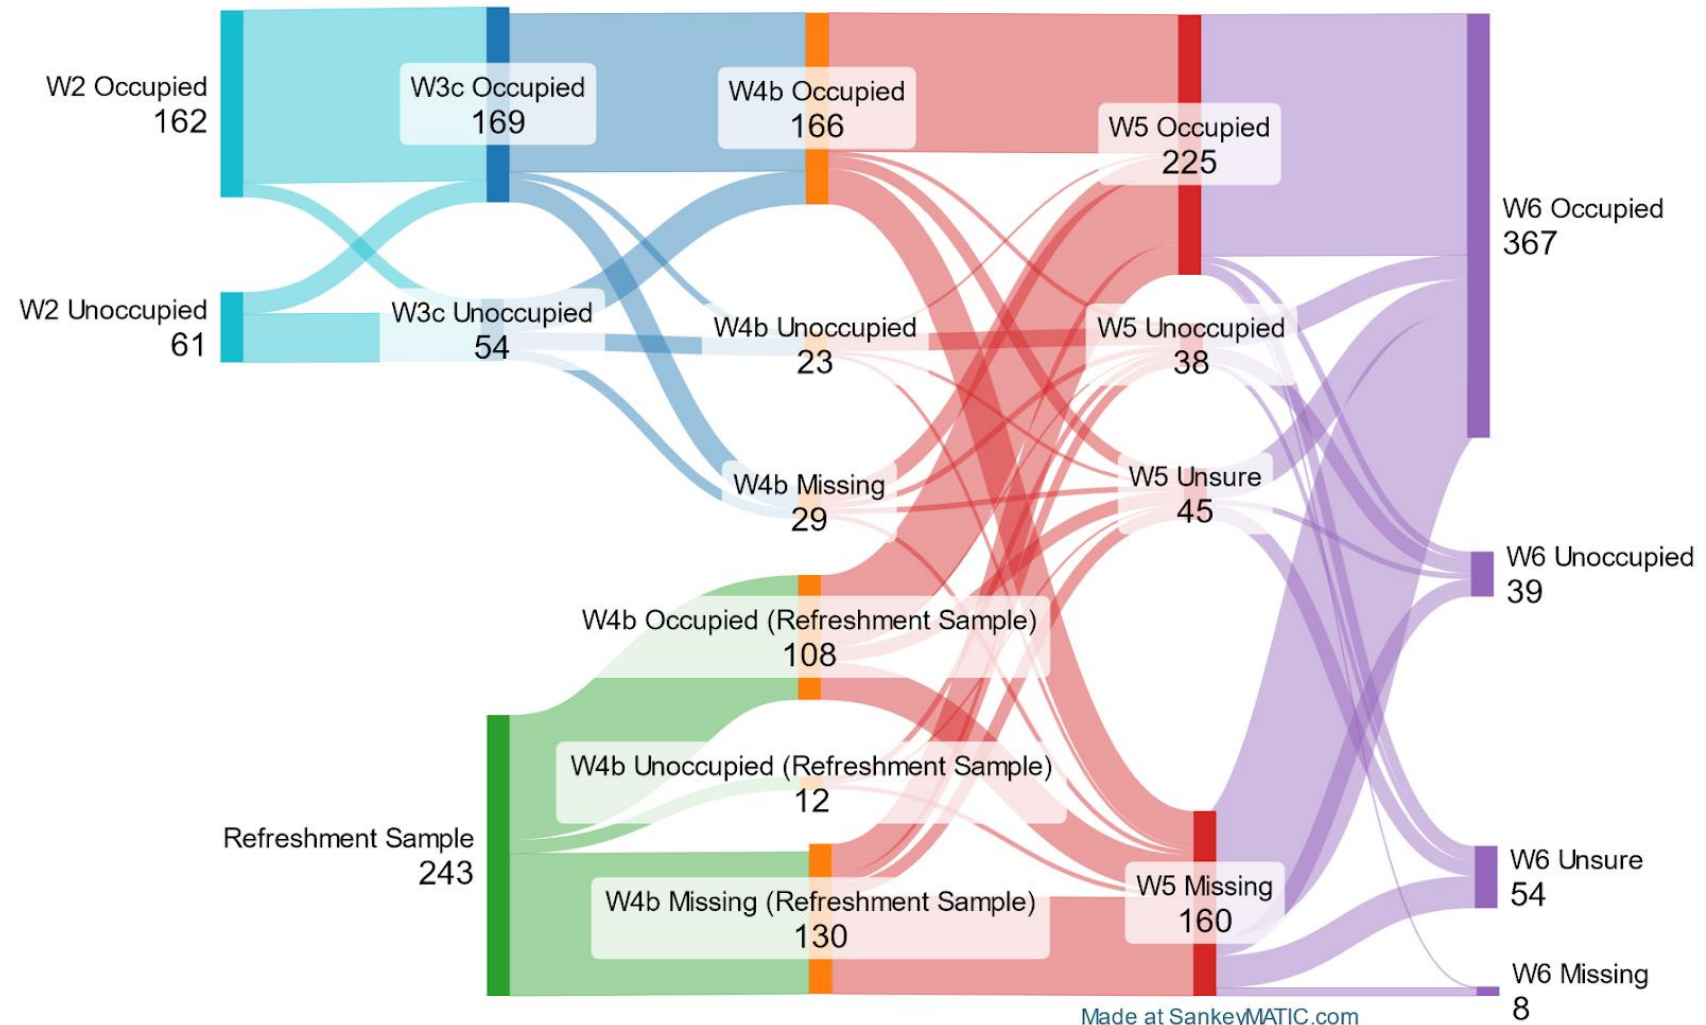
W2 Occupied
162

W2 Unoccupied
61

W3c Occupied
169

W3c Unoccupied
54

W4b Occupied
166

W4b Unoccupied
23

W4b Missing
29

W4b Occupied (Refreshment Sample)
108

W4b Unoccupied (Refreshment Sample)
12

W4b Missing (Refreshment Sample)
130

Refreshment Sample
243

W5 Occupied
225

W5 Unoccupied
38

W5 Unsure
45

W5 Missing
160

W6 Occupied
367

W6 Unoccupied
39

W6 Unsure
54

W6 Missing
8

Made at SankeyMATIC.com